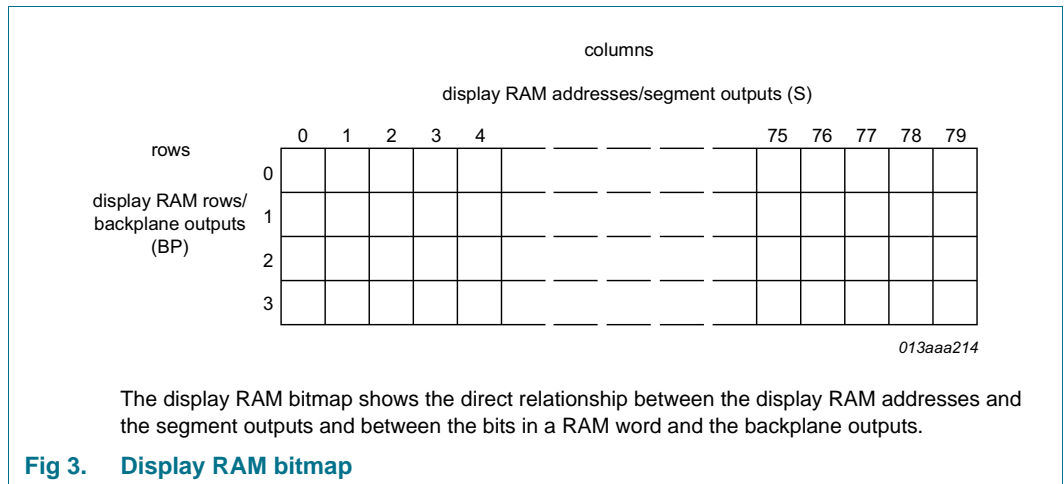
columns

display RAM addresses/segment outputs (S)

rows

display RAM rows/ backplane outputs (BP)

0 1 2 3 4 75 76 77 78 79

0

1

2

3

013aaa214

The display RAM bitmap shows the direct relationship between the display RAM addresses and the segment outputs and between the bits in a RAM word and the backplane outputs.

Fig 3. Display RAM bitmap